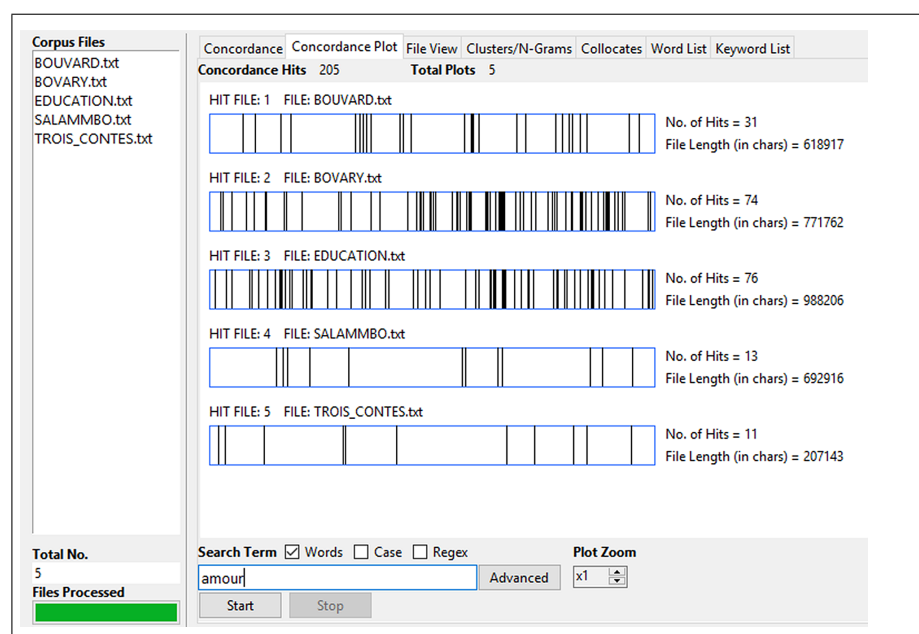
Corpus Files
BOUVARD.txt
BOVARY.txt
EDUCATION.txt
SALAMMBO.txt
TROIS_CONTES.txt

Concordance | Concordance Plot | File View | Clusters/N-Grams | Collocates | Word List | Keyword List

Concordance Hits 205 Total Plots 5

HIT FILE: 1 FILE: BOUVARD.txt
No. of Hits = 31
File Length (in chars) = 618917

HIT FILE: 2 FILE: BOVARY.txt
No. of Hits = 74
File Length (in chars) = 771762

HIT FILE: 3 FILE: EDUCATION.txt
No. of Hits = 76
File Length (in chars) = 988206

HIT FILE: 4 FILE: SALAMMBO.txt
No. of Hits = 13
File Length (in chars) = 692916

HIT FILE: 5 FILE: TROIS_CONTES.txt
No. of Hits = 11
File Length (in chars) = 207143

Total No.
5
Files Processed

Search Term ☑ Words ☐ Case ☐ Regex
amour
Advanced
Start Stop

Plot Zoom
x1